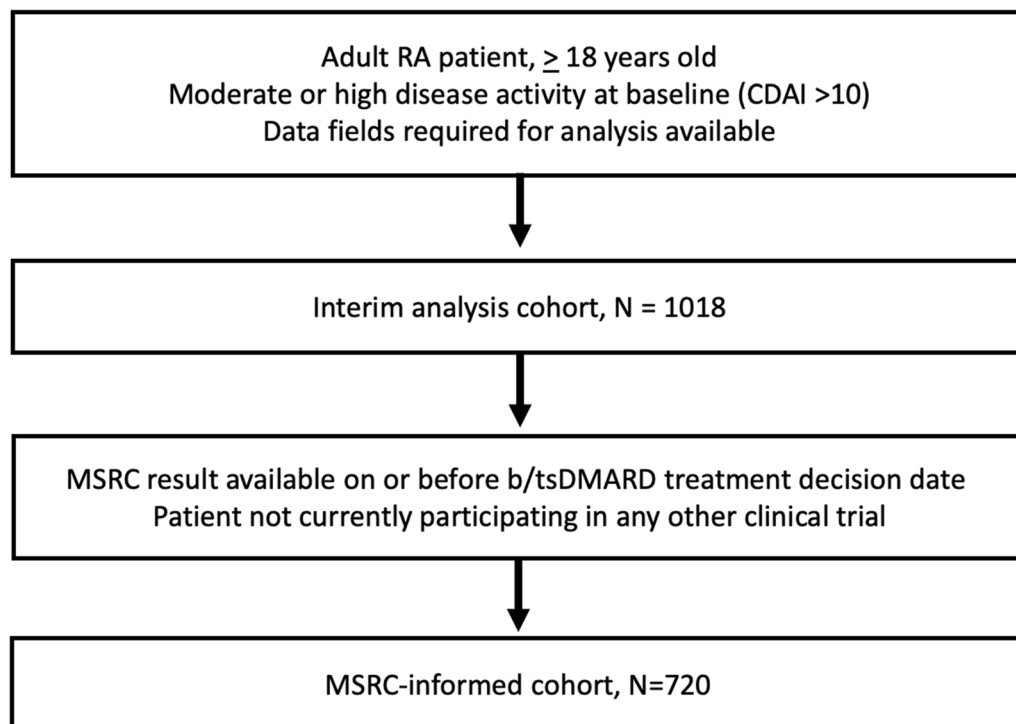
Adult RA patient, $\geq$ 18 years old
Moderate or high disease activity at baseline (CDAI >10)
Data fields required for analysis available

Interim analysis cohort, N = 1018

MSRC result available on or before b/tsDMARD treatment decision date
Patient not currently participating in any other clinical trial

MSRC-informed cohort, N=720